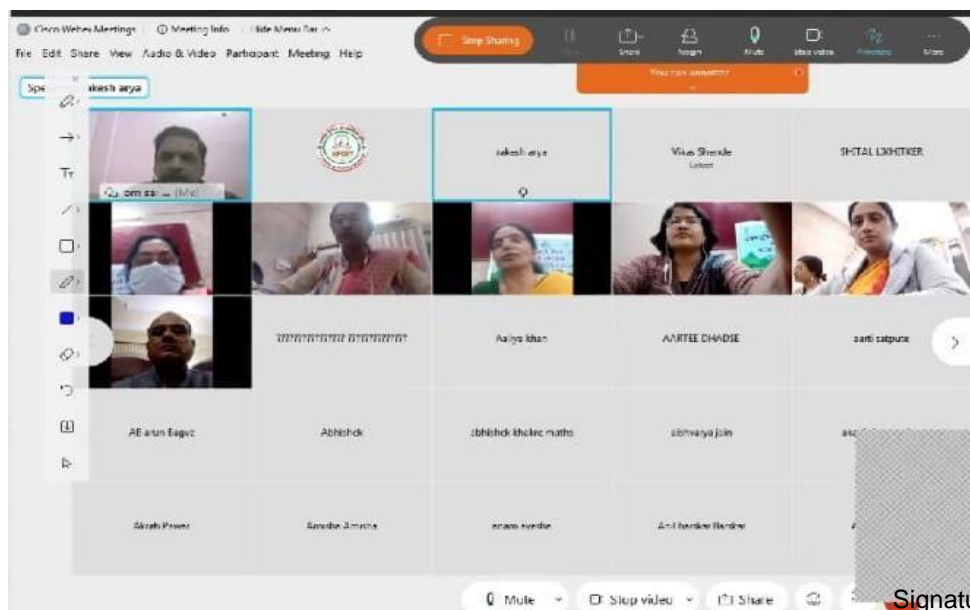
Cisco Webex Meetings | Meeting Info | Hide Menu Bar ^
File Edit Share View Audio & Video Participant Meeting Help
Stop Sharing
Share Assign Mute Stop video Participants More
You can annotate
Spe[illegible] rakesh arya
om sa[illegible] (Me)
rakesh arya
Vikas Shende
Latest
SHITAL LKHITKER
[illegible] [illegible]
Aaliya khan
AARTEE DHADSE
aarti satpute
AE arun Bagve
Abhishek
abhishek khakre maths
abhivanya jain
asi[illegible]
Akash Pawar
Amodha Amisha
anam syedse
Anil barder Bardire
Mute
Stop video
Share
Signatu